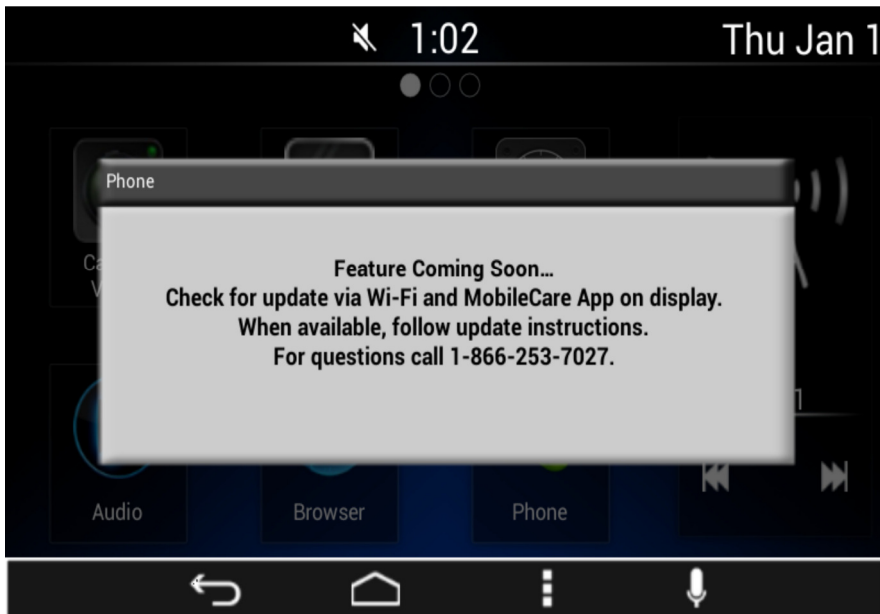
1:02

Thu Jan 1

Phone

Feature Coming Soon…
Check for update via Wi-Fi and MobileCare App on display.
When available, follow update instructions.
For questions call 1-866-253-7027.

Audio

Browser

Phone